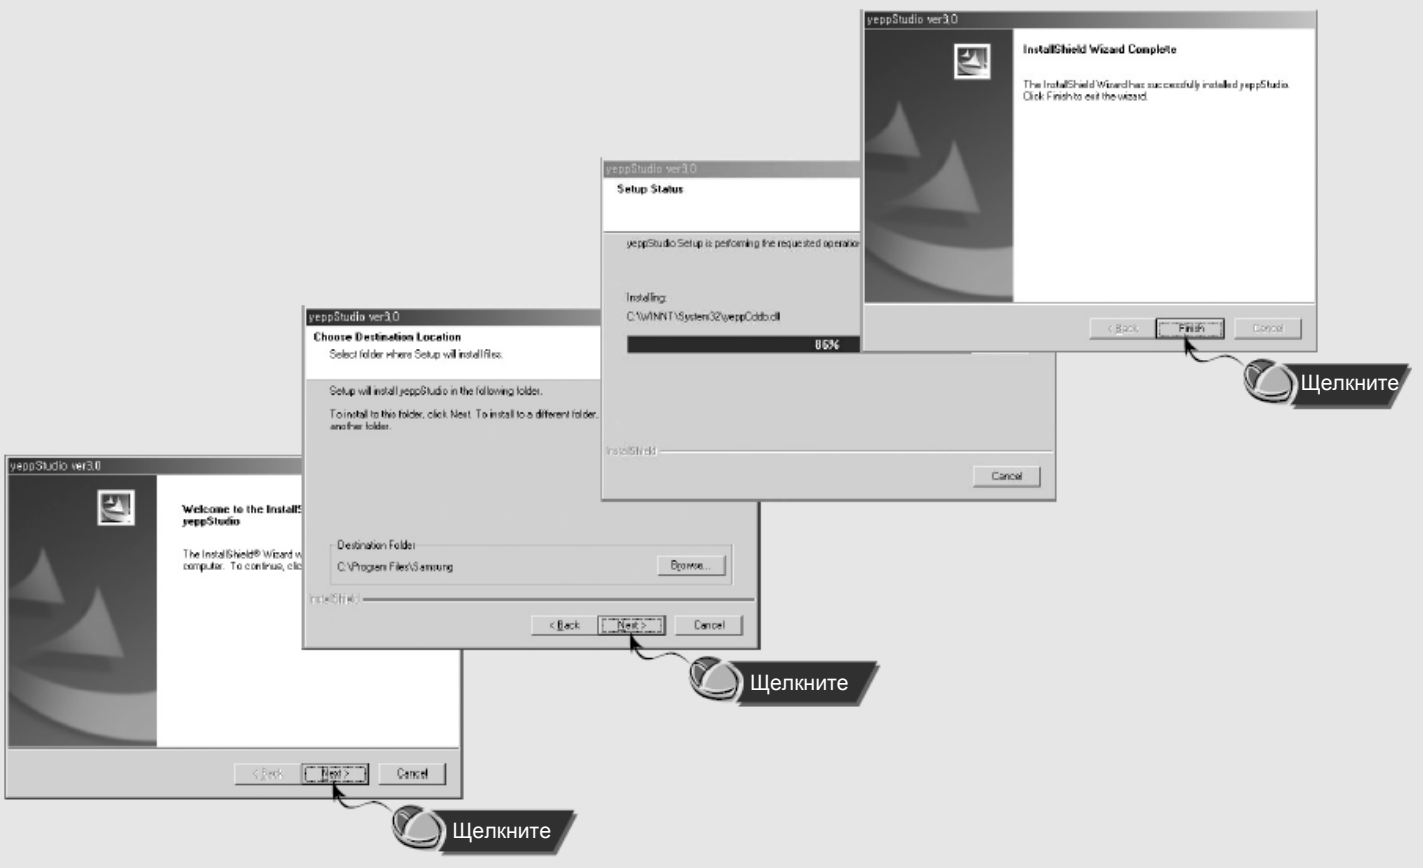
yeppStudio ver3.0

InstallShield Wizard Complete

The InstallShield Wizard has successfully installed yeppStudio. Click Finish to exit the wizard.

< Back Finish Cancel

Щелкните

yeppStudio ver3.0

Setup Status

yeppStudio Setup is performing the requested operatio

Installing:

C:\WINNT\System32\yeppCddb.dll

86%

InstallShield

Cancel

yeppStudio ver3.0

Choose Destination Location

Select folder where Setup will install files.

Setup will install yeppStudio in the following folder.

To install to this folder, click Next. To install to a different folder, another folder.

Destination Folder

C:\Program Files\Samsung

Browse...

InstallShield

< Back Next > Cancel

Щелкните

yeppStudio ver3.0

Welcome to the InstallS yeppStudio

The InstallShield® Wizard w computer. To continue, clic

< Back Next > Cancel

Щелкните